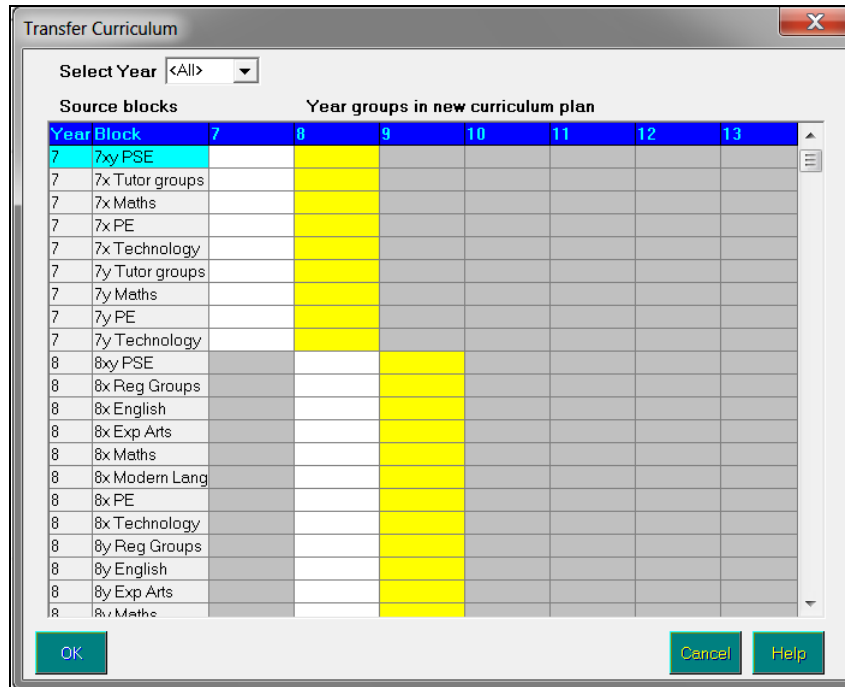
Transfer Curriculum

Select Year <All>

Source blocks

Year groups in new curriculum plan

| Year | Block | 7 | 8 | 9 | 10 | 11 | 12 | 13 |
|---|---|---|---|---|---|---|---|---|
| 7 | 7xy PSE | | | | | | | |
| 7 | 7x Tutor groups | | | | | | | |
| 7 | 7x Maths | | | | | | | |
| 7 | 7x PE | | | | | | | |
| 7 | 7x Technology | | | | | | | |
| 7 | 7y Tutor groups | | | | | | | |
| 7 | 7y Maths | | | | | | | |
| 7 | 7y PE | | | | | | | |
| 7 | 7y Technology | | | | | | | |
| 8 | 8xy PSE | | | | | | | |
| 8 | 8x Reg Groups | | | | | | | |
| 8 | 8x English | | | | | | | |
| 8 | 8x Exp Arts | | | | | | | |
| 8 | 8x Maths | | | | | | | |
| 8 | 8x Modern Lang | | | | | | | |
| 8 | 8x PE | | | | | | | |
| 8 | 8x Technology | | | | | | | |
| 8 | 8y Reg Groups | | | | | | | |
| 8 | 8y English | | | | | | | |
| 8 | 8y Exp Arts | | | | | | | |
| 8 | 8y Maths | | | | | | | |

OK

Cancel

Help